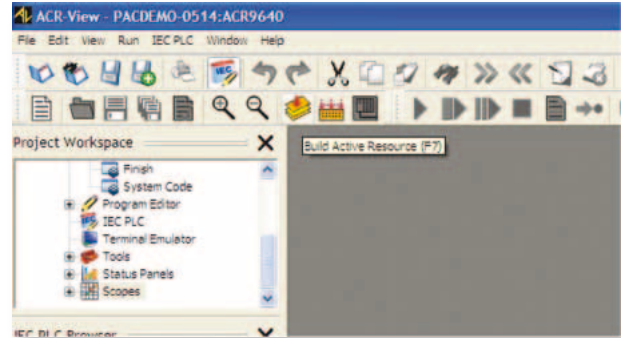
ACR-View - PACDEMO-0514:ACR9640

File Edit View Run IEC PLC Window Help

Project Workspace

Build Active Resource (F7)

Finish
System Code
Program Editor
IEC PLC
Terminal Emulator
Tools
Status Panels
Scopes

IEC PLC Browser